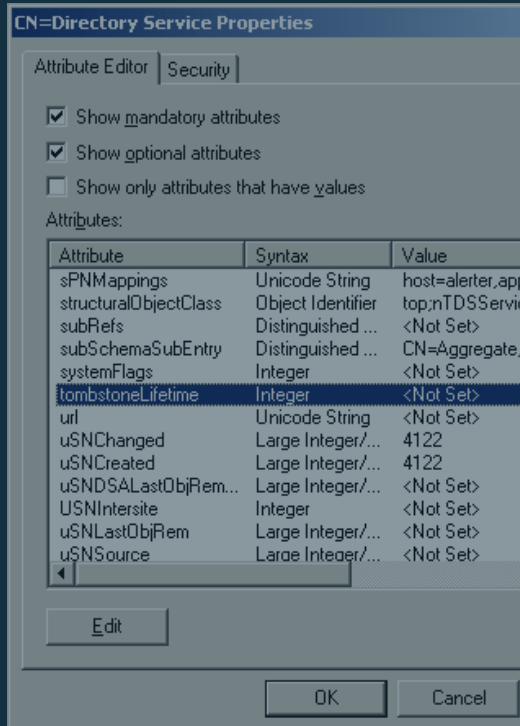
CN=Directory Service Properties

Attribute Editor | Security

☑ Show mandatory attributes

☑ Show optional attributes

☐ Show only attributes that have values

Attributes:

| Attribute | Syntax | Value |
|---|---|---|
| sPNMappings | Unicode String | host=alerter,app |
| structuralObjectClass | Object Identifier | top;nTDSServic |
| subRefs | Distinguished ... | <Not Set> |
| subSchemaSubEntry | Distinguished ... | CN=Aggregate, |
| systemFlags | Integer | <Not Set> |
| tombstoneLifetime | Integer | <Not Set> |
| url | Unicode String | <Not Set> |
| uSNChanged | Large Integer/... | 4122 |
| uSNCreated | Large Integer/... | 4122 |
| uSNDSALastObjRem... | Large Integer/... | <Not Set> |
| USNIntersite | Integer | <Not Set> |
| uSNLastObjRem | Large Integer/... | <Not Set> |
| uSNSource | Large Integer/... | <Not Set> |

Edit

OK Cancel